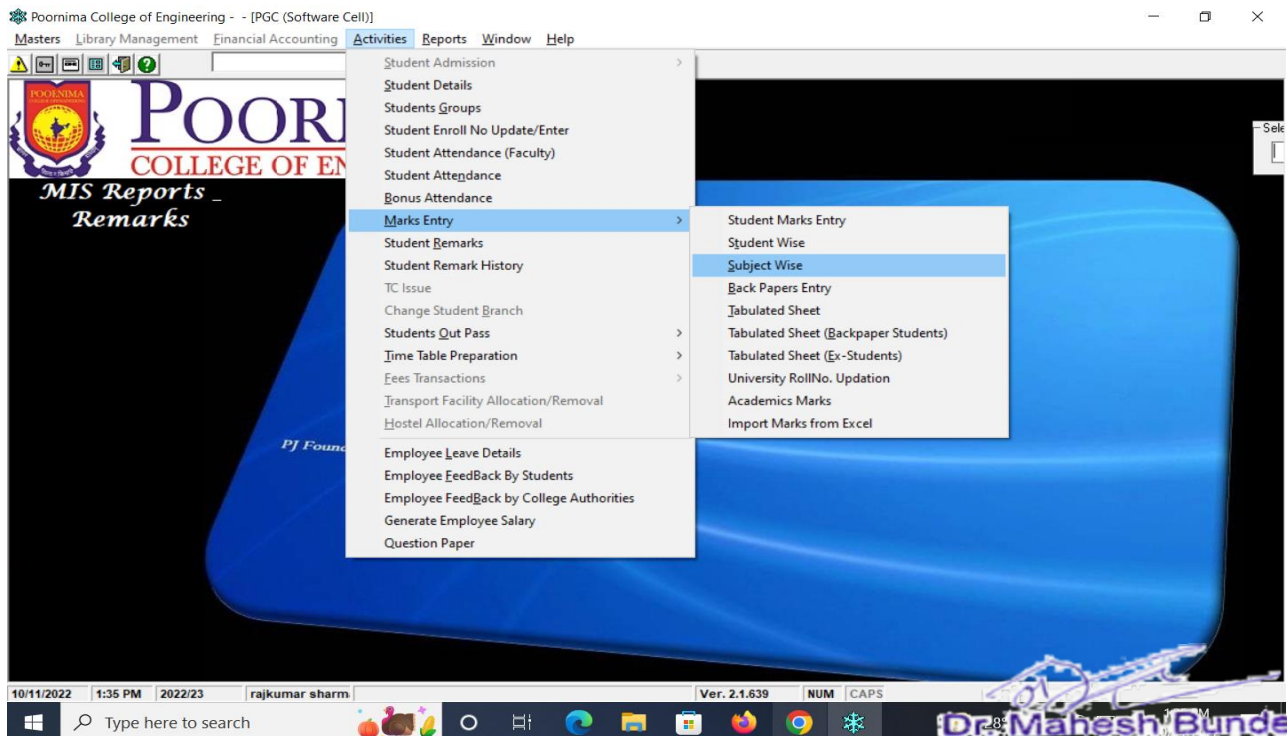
Poornima College of Engineering - - [PGC (Software Cell)]

Masters Library Management Financial Accounting Activities Reports Window Help

POORNIMA COLLEGE OF ENGINEERING

POOR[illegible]
COLLEGE OF EN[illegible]

MIS Reports _ Remarks

Sele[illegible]

Student Admission
Student Details
Students Groups
Student Enroll No Update/Enter
Student Attendance (Faculty)
Student Attendance
Bonus Attendance
Marks Entry
Student Remarks
Student Remark History
TC Issue
Change Student Branch
Students Out Pass
Time Table Preparation
Fees Transactions
Transport Facility Allocation/Removal
Hostel Allocation/Removal
Employee Leave Details
Employee FeedBack By Students
Employee FeedBack by College Authorities
Generate Employee Salary
Question Paper

Student Marks Entry
Student Wise
Subject Wise
Back Papers Entry
Tabulated Sheet
Tabulated Sheet (Backpaper Students)
Tabulated Sheet (Ex-Students)
University RollNo. Updation
Academics Marks
Import Marks from Excel

PJ Foun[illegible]

10/11/2022 | 1:35 PM | 2022/23 | rajkumar sharm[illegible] | Ver. 2.1.639 | NUM | CAPS

Type here to search

Dr. Mahesh Bunde